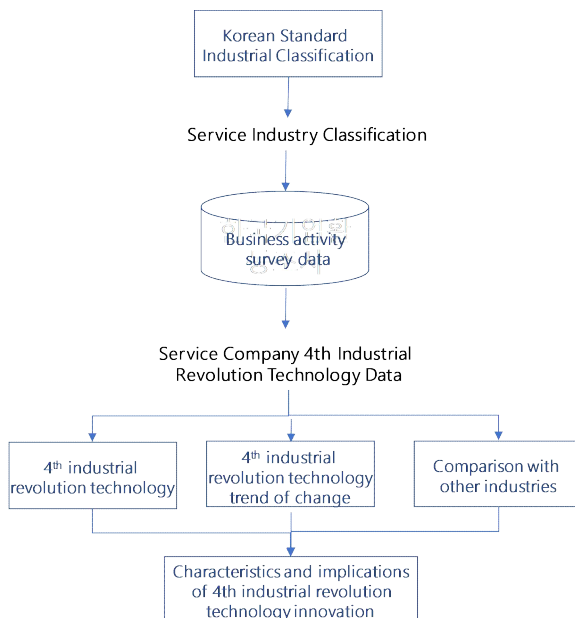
Korean Standard Industrial Classification

Service Industry Classification

Business activity survey data

Service Company 4th Industrial Revolution Technology Data

4$^{th}$ industrial revolution technology

4$^{th}$ industrial revolution technology trend of change

Comparison with other industries

Characteristics and implications of 4th industrial revolution technology innovation